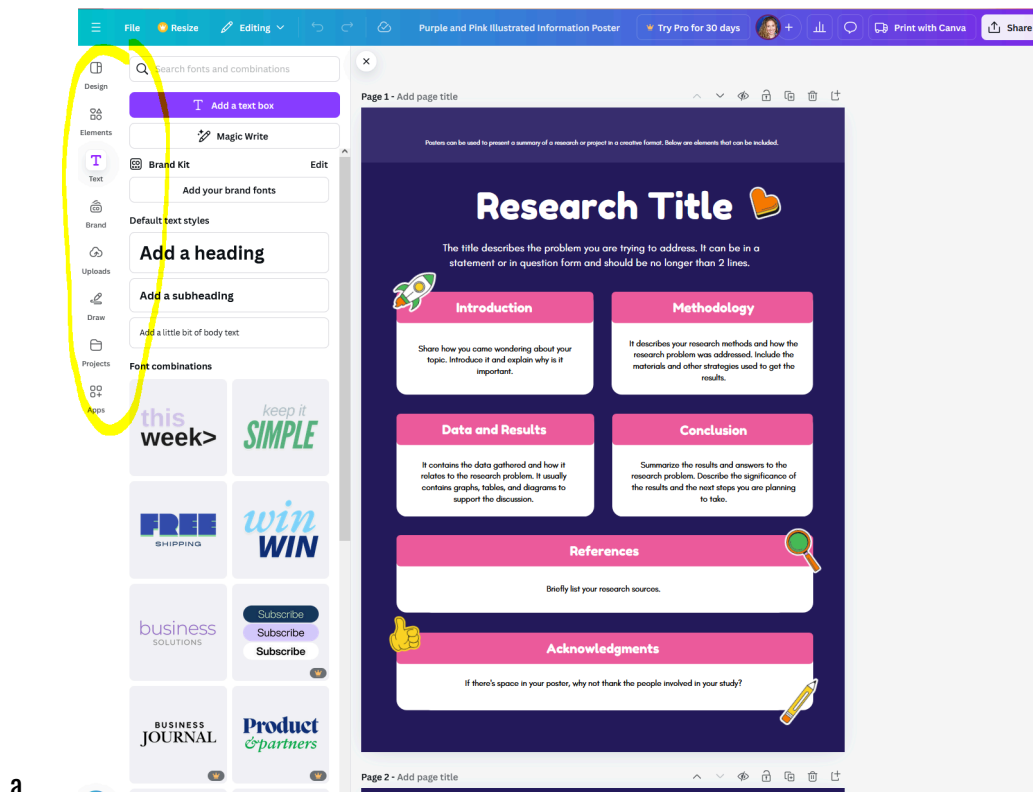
File Resize Editing Purple and Pink Illustrated Information Poster Try Pro for 30 days Print with Canva Share

Design
Elements
Text
Brand
Uploads
Draw
Projects
Apps

Search fonts and combinations

Add a text box
Magic Write
Brand Kit Edit
Add your brand fonts

Default text styles
Add a heading
Add a subheading
Add a little bit of body text

Font combinations
this week>
keep it SIMPLE
FREE SHIPPING
win WIN
business SOLUTIONS
Subscribe
Subscribe
Subscribe
BUSINESS JOURNAL
Product &partners

Page 1 - Add page title

Posters can be used to present a summary of a research or project in a creative format. Below are elements that can be included.

Research Title

The title describes the problem you are trying to address. It can be in a statement or in question form and should be no longer than 2 lines.

Introduction
Share how you came wondering about your topic. Introduce it and explain why is it important.

Methodology
It describes your research methods and how the research problem was addressed. Include the materials and other strategies used to get the results.

Data and Results
It contains the data gathered and how it relates to the research problem. It usually contains graphs, tables, and diagrams to support the discussion.

Conclusion
Summarize the results and answers to the research problem. Describe the significance of the results and the next steps you are planning to take.

References
Briefly list your research sources.

Acknowledgments
If there's space in your poster, why not thank the people involved in your study?

Page 2 - Add page title

a